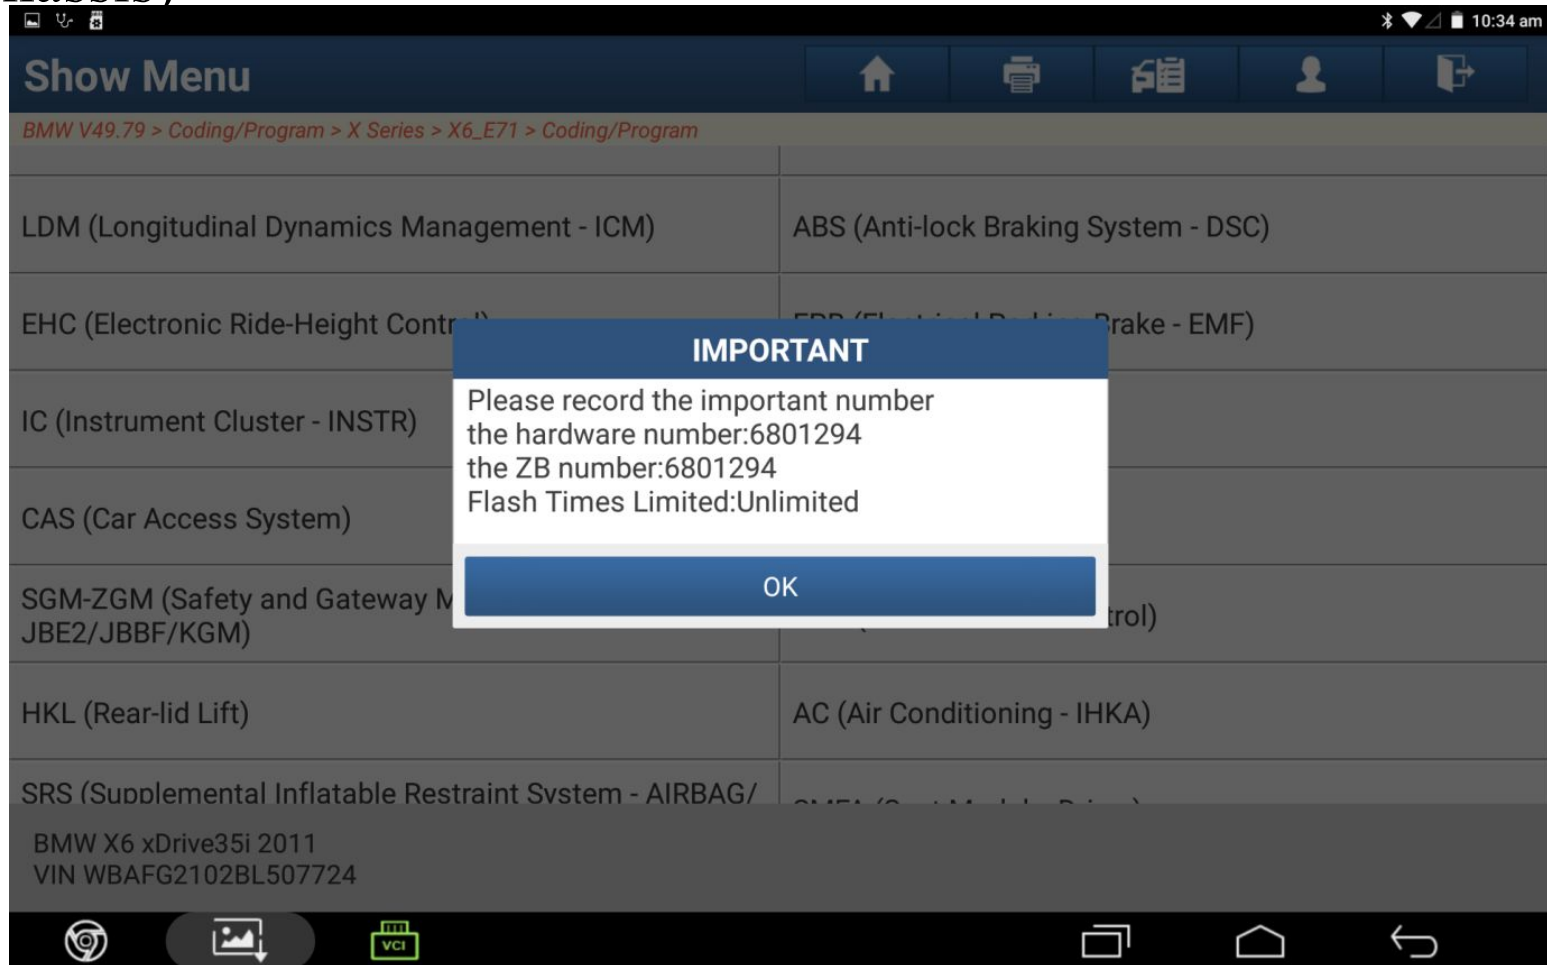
10:34 am

Show Menu

BMW V49.79 > Coding/Program > X Series > X6_E71 > Coding/Program

| | |
|---|---|
| LDM (Longitudinal Dynamics Management - ICM) | ABS (Anti-lock Braking System - DSC) |
| EHC (Electronic Ride-Height Contr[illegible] | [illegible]rake - EMF) |
| IC (Instrument Cluster - INSTR) | |
| CAS (Car Access System) | |
| SGM-ZGM (Safety and Gateway M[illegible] JBE2/JBBF/KGM) | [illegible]trol) |
| HKL (Rear-lid Lift) | AC (Air Conditioning - IHKA) |
| SRS (Supplemental Inflatable Restraint System - AIRBAG/ | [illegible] |

IMPORTANT
Please record the important number
the hardware number:6801294
the ZB number:6801294
Flash Times Limited:Unlimited

OK

BMW X6 xDrive35i 2011
VIN WBAFG2102BL507724

VCI